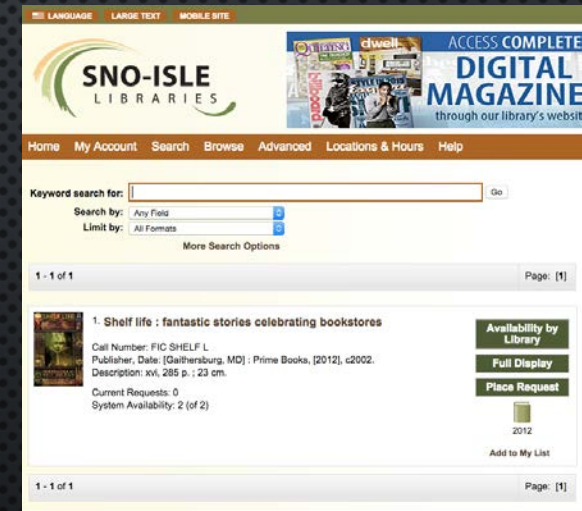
LANGUAGE LARGE TEXT MOBILE SITE

SNO-ISLE LIBRARIES

Quilting dwell billboard

ACCESS COMPLETE DIGITAL MAGAZINE through our library's websit

Home My Account Search Browse Advanced Locations & Hours Help

Keyword search for: Go

Search by: Any Field

Limit by: All Formats

More Search Options

1 - 1 of 1

Page: [1]

1. Shelf life : fantastic stories celebrating bookstores

Call Number: FIC SHELF L
Publisher, Date: [Gaithersburg, MD] : Prime Books, [2012], c2002.
Description: xvi, 285 p. ; 23 cm.

Current Requests: 0
System Availability: 2 (of 2)

Availability by Library

Full Display

Place Request

2012

Add to My List

1 - 1 of 1

Page: [1]